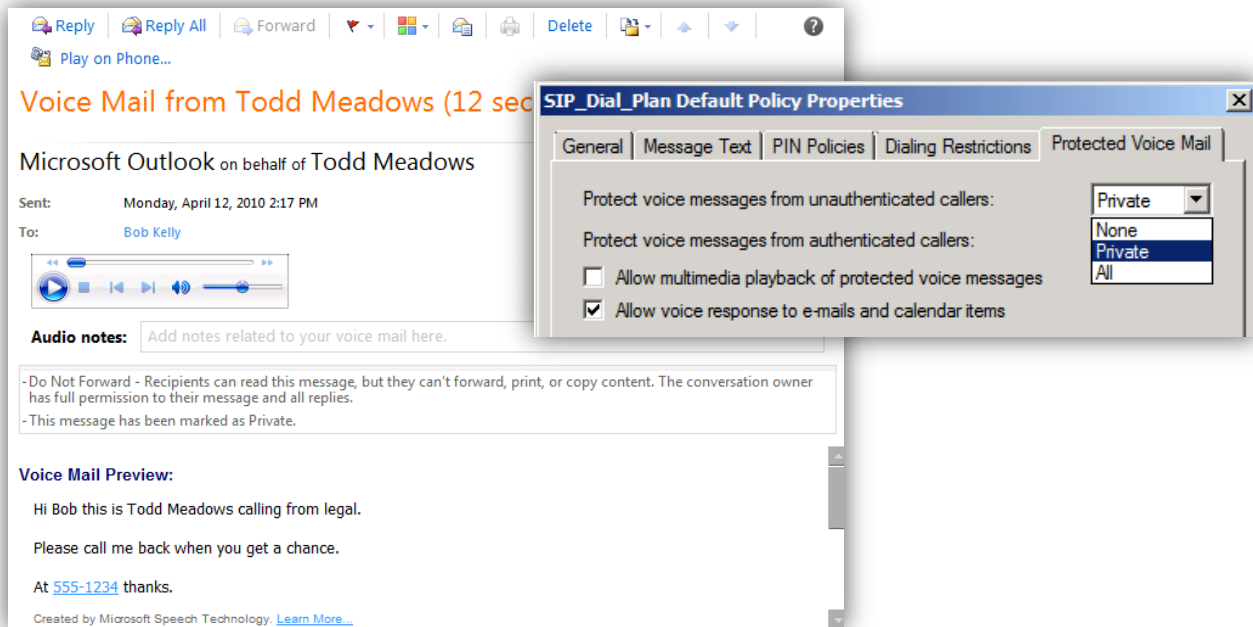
Reply Reply All Forward Delete ?

Play on Phone...

Voice Mail from Todd Meadows (12 sec

Microsoft Outlook on behalf of Todd Meadows

Sent: Monday, April 12, 2010 2:17 PM

To: Bob Kelly

Audio notes: Add notes related to your voice mail here.

-Do Not Forward - Recipients can read this message, but they can't forward, print, or copy content. The conversation owner has full permission to their message and all replies.

-This message has been marked as Private.

Voice Mail Preview:

Hi Bob this is Todd Meadows calling from legal.

Please call me back when you get a chance.

At 555-1234 thanks.

Created by Microsoft Speech Technology. Learn More...

SIP_Dial_Plan Default Policy Properties

General | Message Text | PIN Policies | Dialing Restrictions | Protected Voice Mail

Protect voice messages from unauthenticated callers: Private

Protect voice messages from authenticated callers:

None
Private
All

Allow multimedia playback of protected voice messages

Allow voice response to e-mails and calendar items